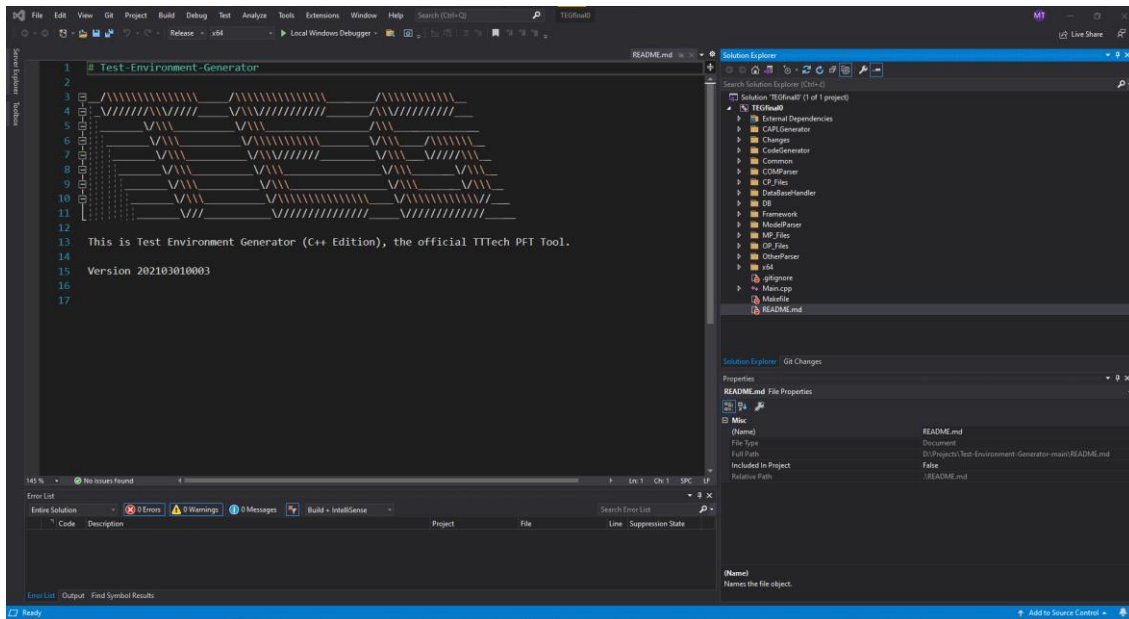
File Edit View Git Project Build Debug Test Analyze Tools Extensions Window Help Search (Ctrl+Q) TEGfinal0 MT

Release x64 ▶ Local Windows Debugger Live Share

Server Explorer Toolbox

README.md

1 # Test-Environment-Generator
2
3 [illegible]
4 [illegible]
5 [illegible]
6 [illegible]
7 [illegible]
8 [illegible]
9 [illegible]
10 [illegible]
11 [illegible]
12
13 This is Test Environment Generator (C++ Edition), the official TTTech PFT Tool.
14
15 Version 202103010003
16
17

145 % No issues found Ln: 1 Ch: 1 SPC LF

Error List
Entire Solution 0 Errors 0 Warnings 0 Messages Build + IntelliSense Search Error List
Code Description Project File Line Suppression State

Error List Output Find Symbol Results

Solution Explorer
Search Solution Explorer (Ctrl+;)
Solution 'TEGfinal0' (1 of 1 project)
TEGfinal0
External Dependencies
CAPLGenerator
Changes
CodeGenerator
Common
COMParser
CP_Files
DataBaseHandler
DB
Framework
ModelParser
MP_Files
OP_Files
OtherParser
x64
.gitignore
Main.cpp
Makefile
README.md

Solution Explorer Git Changes

Properties
README.md File Properties
Misc
(Name) README.md
File Type Document
Full Path D:\Projects\Test-Environment-Generator-main\README.md
Included In Project False
Relative Path .\README.md

(Name)
Names the file object.

Ready Add to Source Control